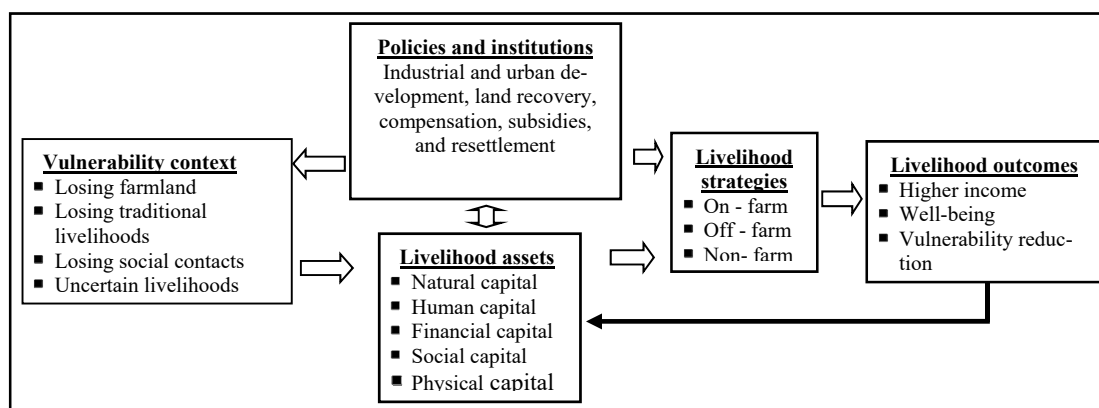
**Policies and institutions**
Industrial and urban development, land recovery, compensation, subsidies, and resettlement

**Vulnerability context**
- Losing farmland
- Losing traditional livelihoods
- Losing social contacts
- Uncertain livelihoods

**Livelihood assets**
- Natural capital
- Human capital
- Financial capital
- Social capital
- Physical capital

**Livelihood strategies**
- On - farm
- Off - farm
- Non- farm

**Livelihood outcomes**
- Higher income
- Well-being
- Vulnerability reduction